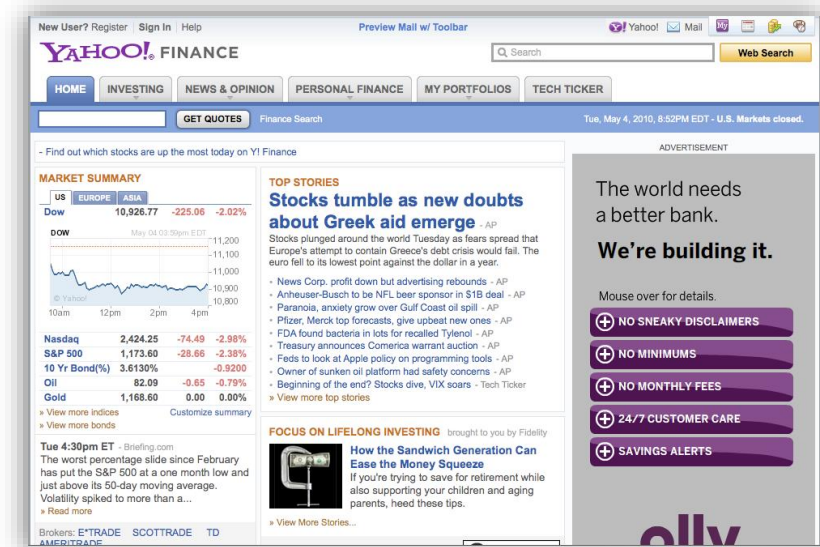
New User? Register | Sign In | Help
Preview Mail w/ Toolbar
Yahoo! Mail

YAHOO! FINANCE
Search
Web Search

HOME | INVESTING | NEWS & OPINION | PERSONAL FINANCE | MY PORTFOLIOS | TECH TICKER

GET QUOTES
Finance Search
Tue, May 4, 2010, 8:52PM EDT - U.S. Markets closed.

- Find out which stocks are up the most today on Y! Finance

ADVERTISEMENT

MARKET SUMMARY
US | EUROPE | ASIA

| | | | |
|---|---|---|---|
| Dow | 10,926.77 | -225.06 | -2.02% |

DOW May 04 03:59pm EDT
11,200
11,100
11,000
10,900
10,800
© Yahoo!
10am 12pm 2pm 4pm

| | | | |
|---|---|---|---|
| Nasdaq | 2,424.25 | -74.49 | -2.98% |
| S&P 500 | 1,173.60 | -28.66 | -2.38% |
| 10 Yr Bond(%) | 3.6130% | | -0.9200 |
| Oil | 82.09 | -0.65 | -0.79% |
| Gold | 1,168.60 | 0.00 | 0.00% |

» View more indices
Customize summary
» View more bonds

Tue 4:30pm ET - Briefing.com
The worst percentage slide since February has put the S&P 500 at a one month low and just above its 50-day moving average. Volatility spiked to more than a...
» Read more

Brokers: E*TRADE SCOTTRADE TD AMERITRADE

TOP STORIES
Stocks tumble as new doubts about Greek aid emerge - AP
Stocks plunged around the world Tuesday as fears spread that Europe's attempt to contain Greece's debt crisis would fail. The euro fell to its lowest point against the dollar in a year.

- News Corp. profit down but advertising rebounds - AP
- Anheuser-Busch to be NFL beer sponsor in $1B deal - AP
- Paranoia, anxiety grow over Gulf Coast oil spill - AP
- Pfizer, Merck top forecasts, give upbeat new ones - AP
- FDA found bacteria in lots for recalled Tylenol - AP
- Treasury announces Comerica warrant auction - AP
- Feds to look at Apple policy on programming tools - AP
- Owner of sunken oil platform had safety concerns - AP
- Beginning of the end? Stocks dive, VIX soars - Tech Ticker
» View more top stories

FOCUS ON LIFELONG INVESTING brought to you by Fidelity
How the Sandwich Generation Can Ease the Money Squeeze
If you're trying to save for retirement while also supporting your children and aging parents, heed these tips.
» View More Stories...

The world needs a better bank.
We're building it.
Mouse over for details.
NO SNEAKY DISCLAIMERS
NO MINIMUMS
NO MONTHLY FEES
24/7 CUSTOMER CARE
SAVINGS ALERTS
ally